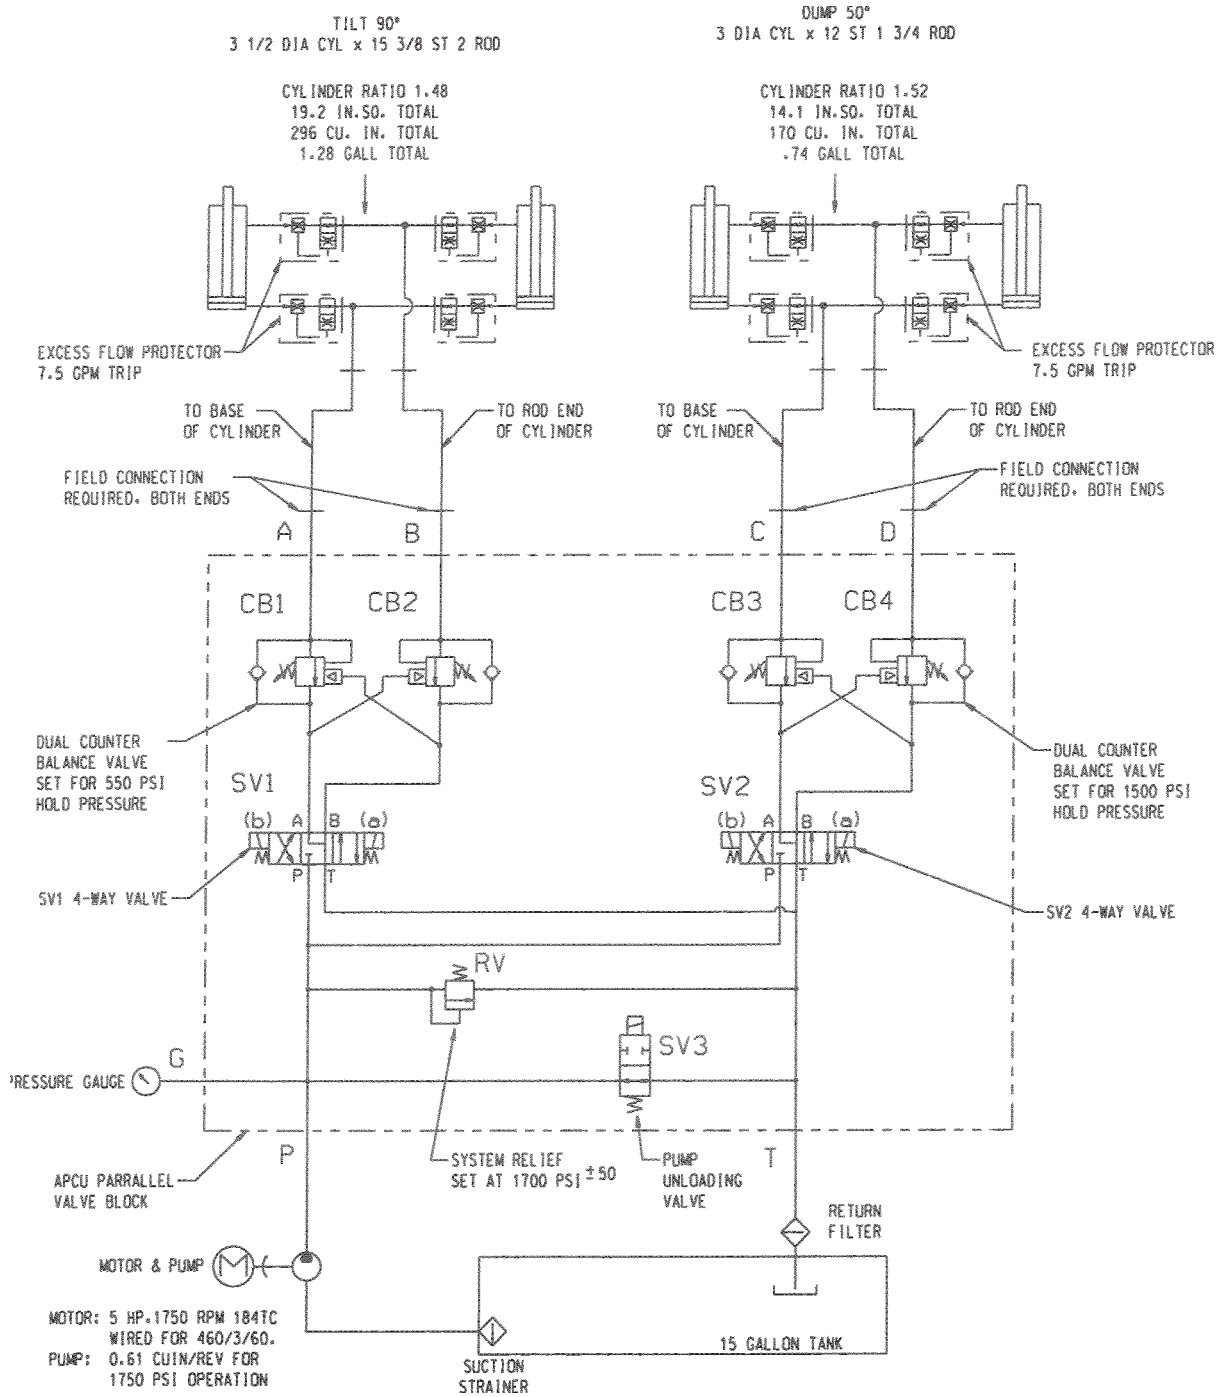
TILT 90°
3 1/2 DIA CYL x 15 3/8 ST 2 ROD

DUMP 50°
3 DIA CYL x 12 ST 1 3/4 ROD

CYLINDER RATIO 1.48
19.2 IN.SQ. TOTAL
296 CU. IN. TOTAL
1.28 GALL TOTAL

CYLINDER RATIO 1.52
14.1 IN.SQ. TOTAL
170 CU. IN. TOTAL
.74 GALL TOTAL

EXCESS FLOW PROTECTOR
7.5 GPM TRIP

EXCESS FLOW PROTECTOR
7.5 GPM TRIP

TO BASE
OF CYLINDER

TO ROD END
OF CYLINDER

TO BASE
OF CYLINDER

TO ROD END
OF CYLINDER

FIELD CONNECTION
REQUIRED, BOTH ENDS

FIELD CONNECTION
REQUIRED, BOTH ENDS

A B C D

CB1 CB2 CB3 CB4

DUAL COUNTER
BALANCE VALVE
SET FOR 550 PSI
HOLD PRESSURE

DUAL COUNTER
BALANCE VALVE
SET FOR 1500 PSI
HOLD PRESSURE

SV1

SV2

(b) A B (a)
P T

(b) A B (a)
P T

SV1 4-WAY VALVE

SV2 4-WAY VALVE

RV

SV3

G

'RESSURE GAUGE

P

T

APCU PARRALLEL
VALVE BLOCK

SYSTEM RELIEF
SET AT 1700 PSI $\pm 50$

PUMP
UNLOADING
VALVE

RETURN
FILTER

MOTOR & PUMP

MOTOR: 5 HP, 1750 RPM 184TC
WIRED FOR 460/3/60.
PUMP: 0.61 CUIN/REV FOR
1750 PSI OPERATION

15 GALLON TANK

SUCTION
STRAINER